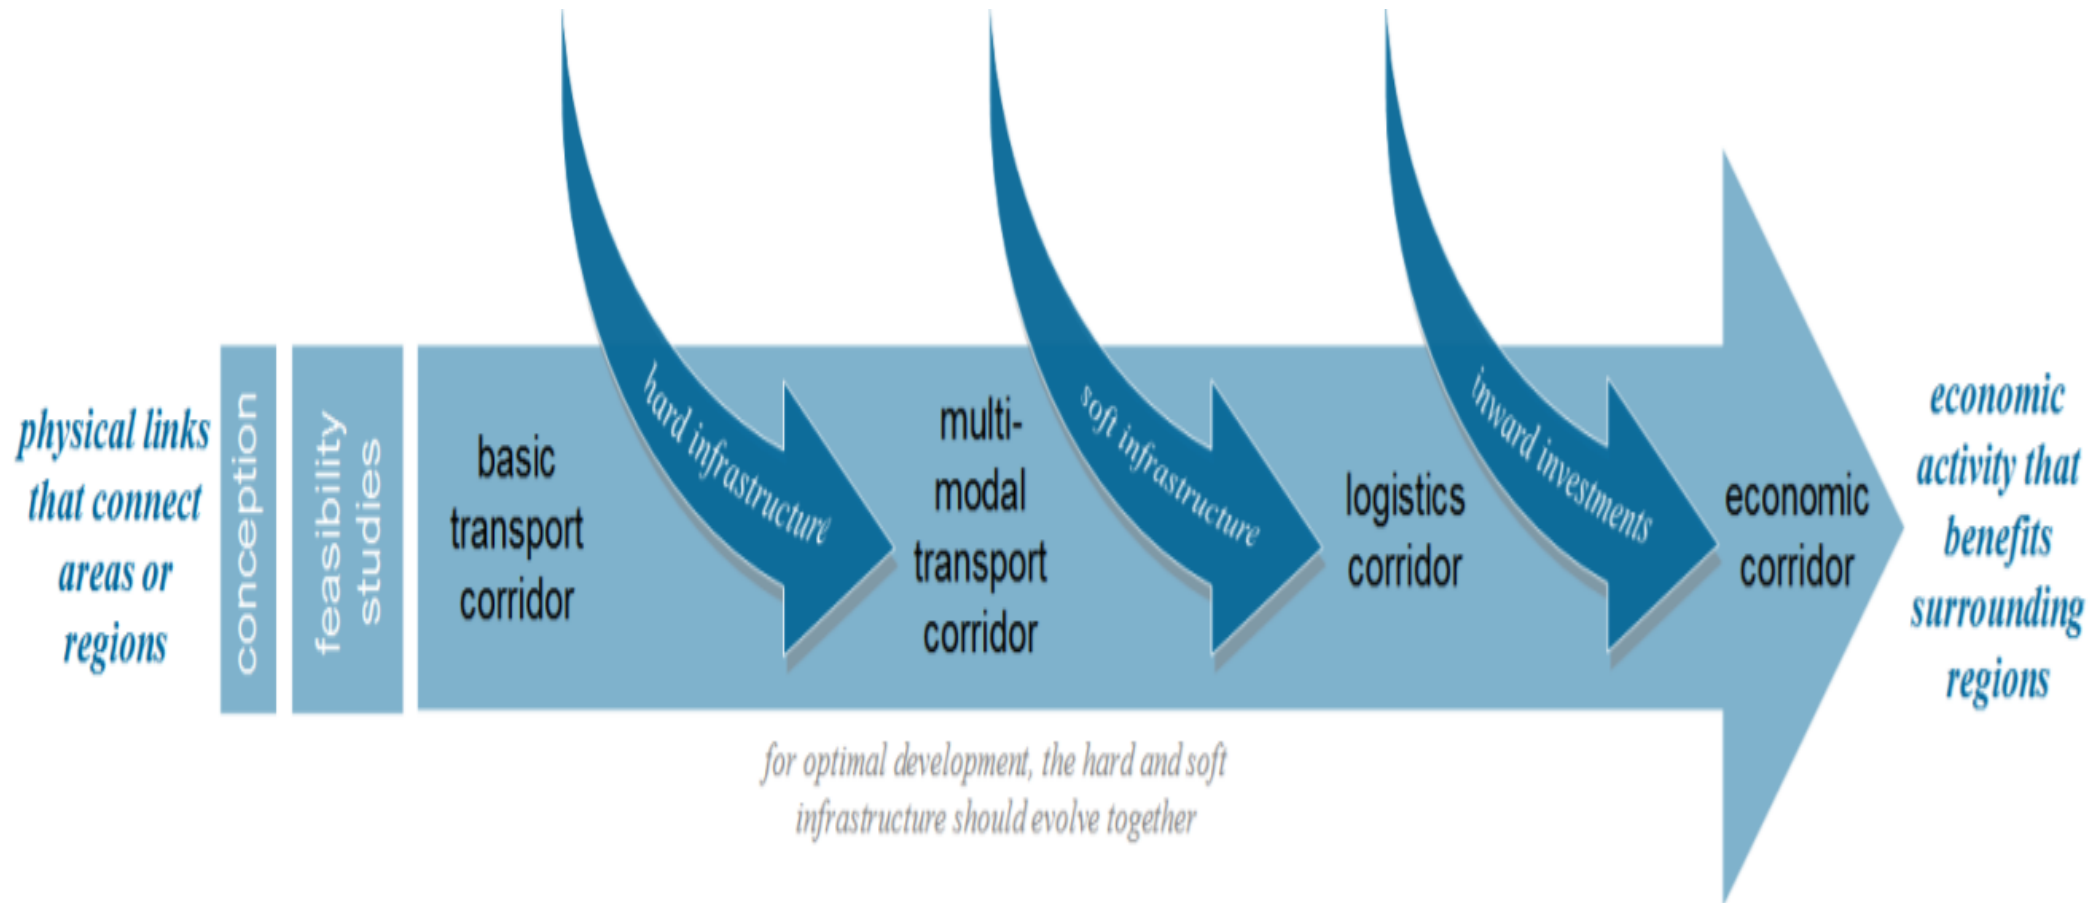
physical links that connect areas or regions

conception

feasibility studies

basic transport corridor

hard infrastructure

multi-modal transport corridor

soft infrastructure

logistics corridor

inward investments

economic corridor

economic activity that benefits surrounding regions

for optimal development, the hard and soft infrastructure should evolve together